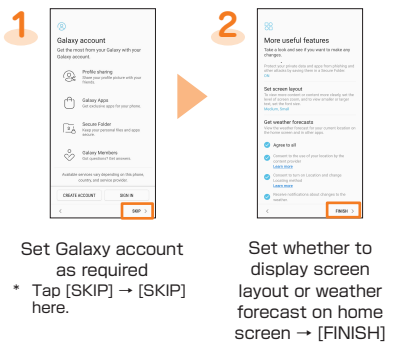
1

Galaxy account

Get the most from your Galaxy with your Galaxy account.

Profile sharing
Share your profile picture with your friends.

Galaxy Apps
Get exclusive apps for your phone.

Secure Folder
Keep your personal files and apps secure.

Galaxy Members
Got questions? Get answers.

Available services vary depending on this phone, country, and service provider.

CREATE ACCOUNT

SIGN IN

SKIP >

2

More useful features

Take a look and see if you'd like to make any changes.

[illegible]

Set screen layout
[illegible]

Get weather forecasts
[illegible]

Agree to all

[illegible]
Learn more

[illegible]
Learn more

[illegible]

FINISH >

Set Galaxy account as required

* Tap [SKIP] → [SKIP] here.

Set whether to display screen layout or weather forecast on home screen → [FINISH]